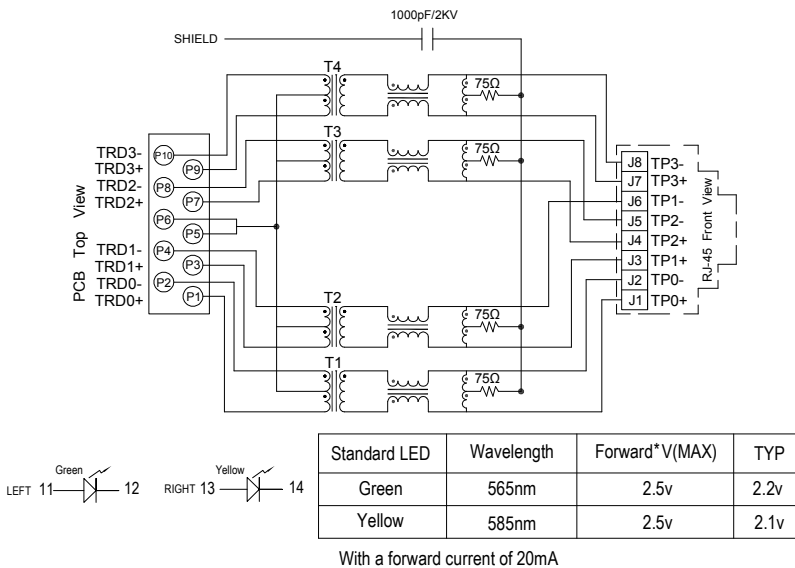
1000pF/2KV

SHIELD

T4

75Ω

T3

75Ω

PCB Top View

TRD3-
TRD3+
TRD2-
TRD2+
TRD1-
TRD1+
TRD0-
TRD0+

P10
P9
P8
P7
P6
P5
P4
P3
P2
P1

J8 TP3-
J7 TP3+
J6 TP1-
J5 TP2-
J4 TP2+
J3 TP1+
J2 TP0-
J1 TP0+

RJ-45 Front View

T2

75Ω

T1

75Ω

Green
LEFT 11 12

Yellow
RIGHT 13 14

| Standard LED | Wavelength | Forward*V(MAX) | TYP |
|---|---|---|---|
| Green | 565nm | 2.5v | 2.2v |
| Yellow | 585nm | 2.5v | 2.1v |

With a forward current of 20mA